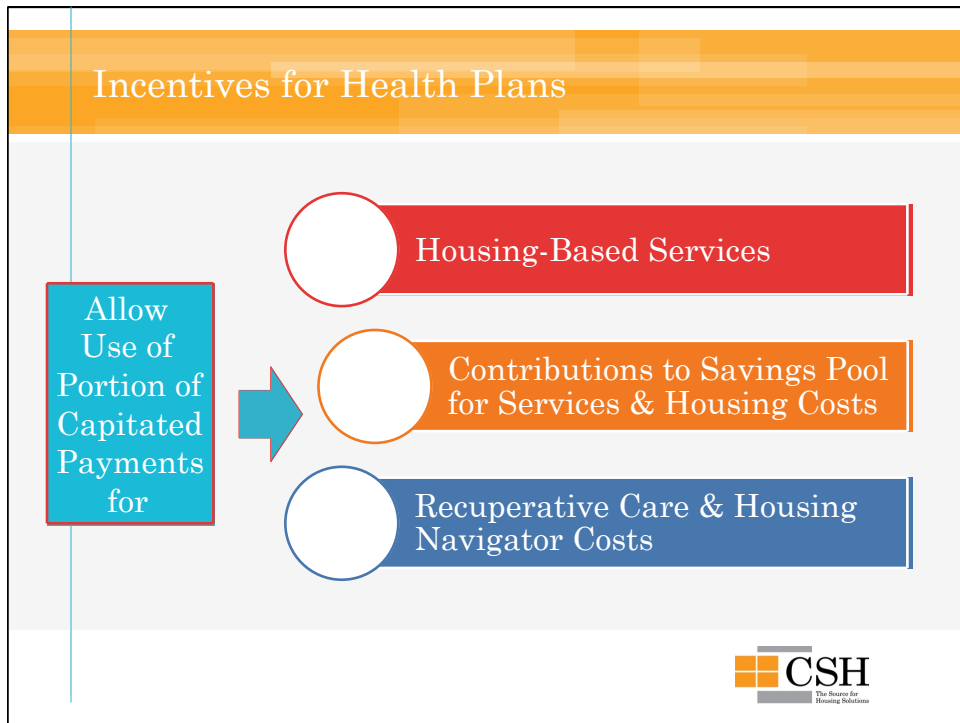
Incentives for Health Plans

Allow Use of Portion of Capitated Payments for

Housing-Based Services

Contributions to Savings Pool for Services & Housing Costs

Recuperative Care & Housing Navigator Costs

CSH
The Source for Housing Solutions